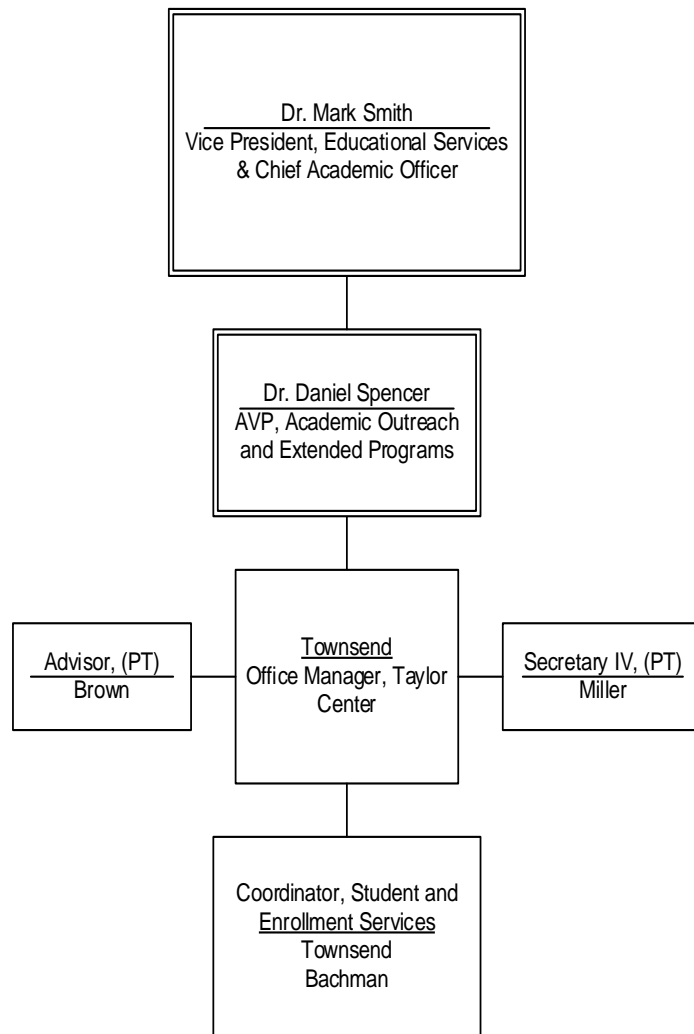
Dr. Mark Smith
Vice President, Educational Services & Chief Academic Officer

Dr. Daniel Spencer
AVP, Academic Outreach and Extended Programs

Advisor, (PT)
Brown

Townsend
Office Manager, Taylor Center

Secretary IV, (PT)
Miller

Coordinator, Student and Enrollment Services
Townsend
Bachman